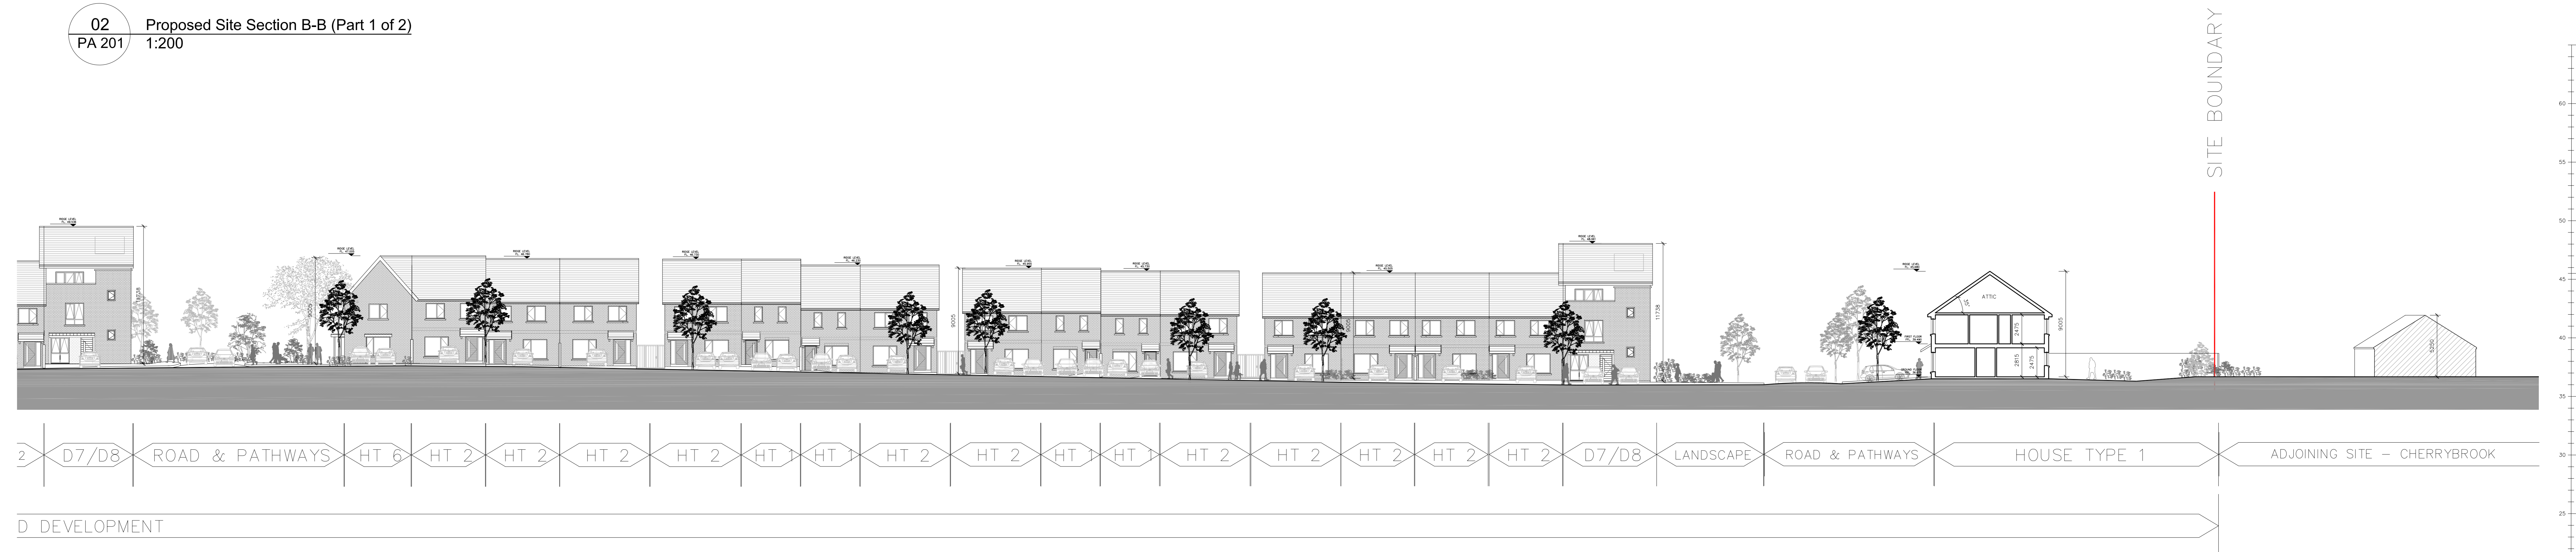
02
PA 201

Proposed Site Section B-B (Part 1 of 2)
1:200

SITE BOUNDARY

ATTIC

2 | D7/D8 | ROAD & PATHWAYS | HT 6 | HT 2 | HT 2 | HT 2 | HT 2 | HT 1 | HT 1 | HT 2 | HT 2 | HT 1 | HT 1 | HT 2 | HT 2 | HT 2 | HT 2 | HT 2 | D7/D8 | LANDSCAPE | ROAD & PATHWAYS | HOUSE TYPE 1 | ADJOINING SITE – CHERRYBROOK

D DEVELOPMENT